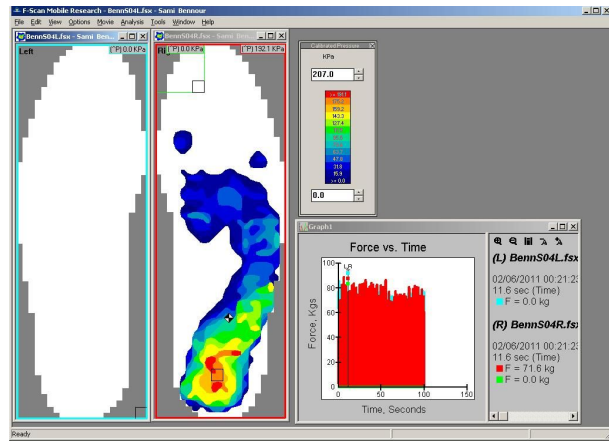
F-Scan Mobile Research - BennS04R.fsx - Sami Bennour

File Edit View Options Movie Analysis Tools Window Help

BennS04L.fsx - Sami Ben...

Left

[*P] 0.0 KPa

BennS04R.fsx - Sami Ben...

Ri

[*P] 0.0 KPa

[*P] 192.1 KPa

Calibrated Pressure

KPa

207.0

> 191.1
175.2
159.2
143.3
127.4
111.5
95.6
79.6
63.7
47.8
31.9
15.9
> 0.0

0.0

Graph1

Force vs. Time

Force, Kgs

Time, Seconds

100
80
60
40
20
0

0 50 100 150

L R

(L) BennS04L.fsx

02/06/2011 00:21:23
11.6 sec (Time)
F = 0.0 kg

(R) BennS04R.fsx

02/06/2011 00:21:23
11.6 sec (Time)
F = 71.6 kg
F = 0.0 kg

Ready